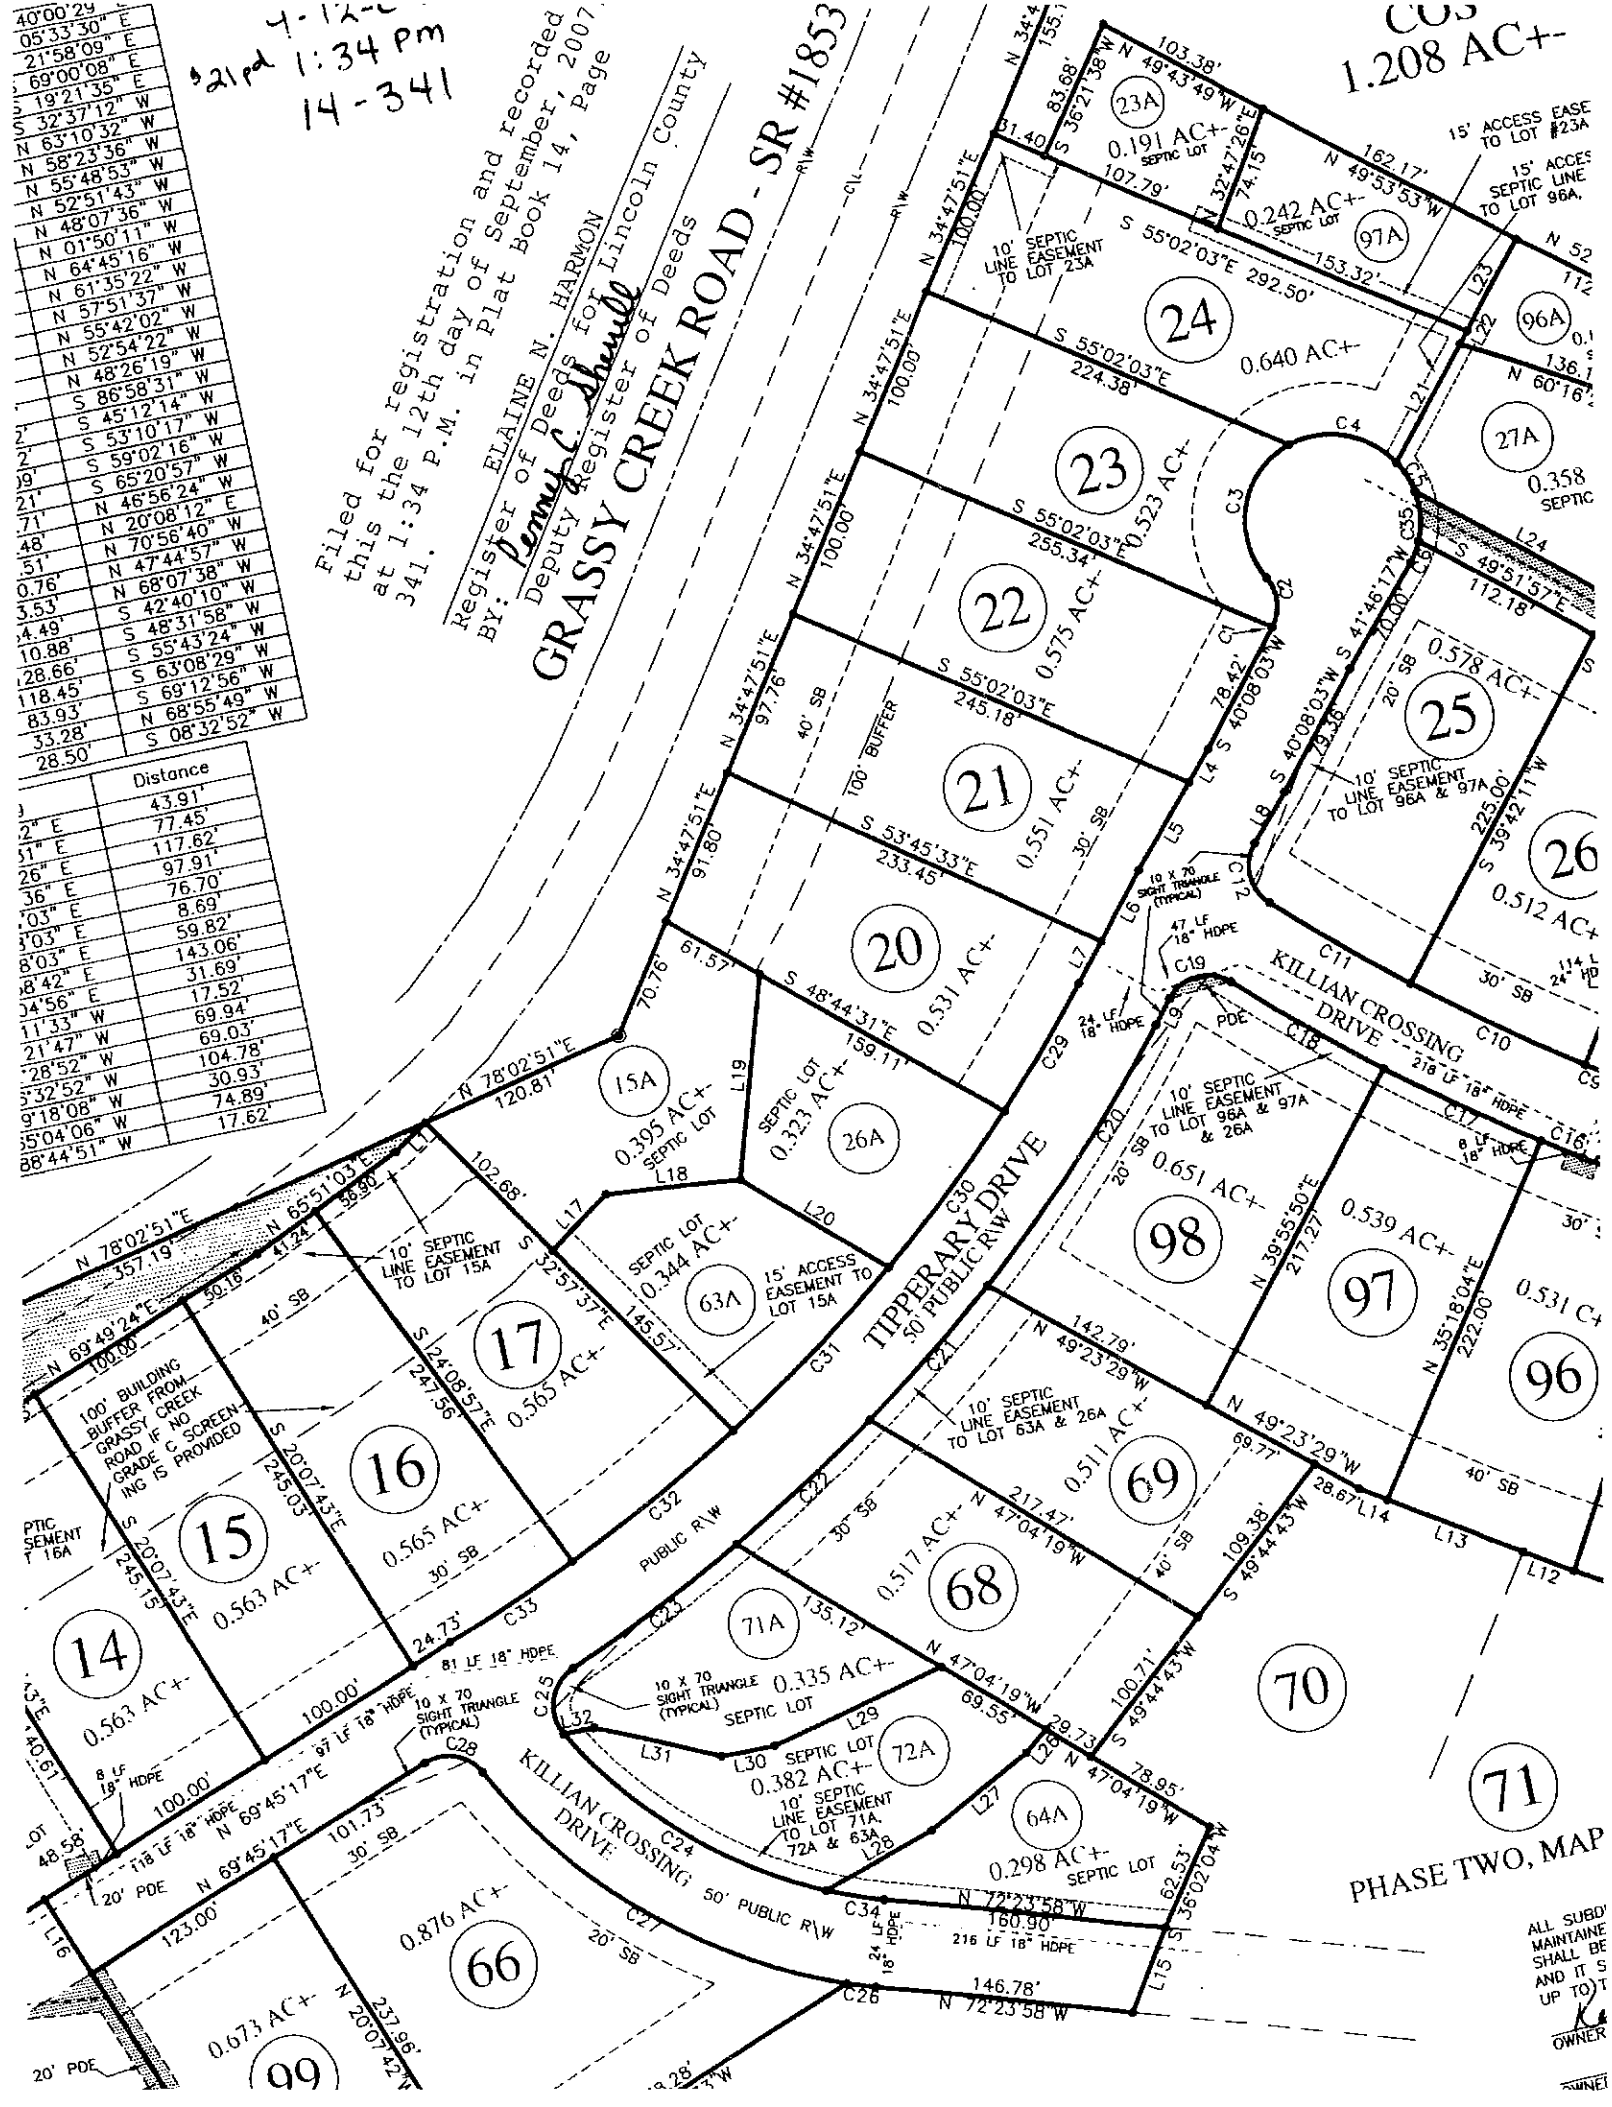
4-12-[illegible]
$21 pd 1:34 pm
14-341

40'00'29"
05'33'30" E
21'58'09" E
S 69'00'08" E
S 19'21'35" E
S 32'37'12" W
N 63'10'32" W
N 58'23'36" W
N 55'48'53" W
N 52'51'43" W
N 48'07'36" W
N 01'50'11" W
N 64'45'16" W
N 61'35'22" W
N 57'51'37" W
N 55'42'02" W
N 52'54'22" W
N 48'26'19" W
S 86'58'31" W
S 45'12'14" W
S 53'10'17" W
S 59'02'16" W
S 65'20'57" W
N 46'56'24" E
N 20'08'12" W
N 70'56'40" W
N 47'44'57" W
N 68'07'38" W
S 42'40'10" W
S 48'31'58" W
S 55'43'24" W
S 63'08'29" W
S 69'12'56" W
N 68'55'49" W
S 08'32'52" W
28.50'

Distance
43.91'
77.45'
117.62'
97.91'
76.70'
8.69'
59.82'
143.06'
31.69'
17.52'
69.94'
69.03'
104.78'
30.93'
74.89'
17.62'

Filed for registration and recorded this the 12th day of September, 2007 at 1:34 P.M. in Plat Book 14, Page 341.
ELAINE N. HARMON
Register of Deeds for Lincoln County
BY: Dennis C. Shuull
Deputy Register of Deeds

GRASSY CREEK ROAD - SR #1853
R/W
C/L
R/W

COS
1.208 AC+-
15' ACCESS EASE TO LOT #23A
15' ACCES SEPTIC LINE TO LOT 96A,
103.38'
N 49'43'49"W
83.68'
S 36'21'38"W
23A
0.191 AC+-
SEPTIC LOT
31.40'
107.79'
S 32'47'26"E
74.15'
162.17'
N 49'53'53"W
0.242 AC+-
SEPTIC LOT
97A
153.32'
N 52
112
96A
136.1
N 60'16'
27A
0.358
SEPTIC
N 34'4
155.
N 34'47'51"E
100.00'
10' SEPTIC LINE EASEMENT TO LOT 23A
S 55'02'03"E 292.50'
24
0.640 AC+-
S 55'02'03"E
224.38'
N 34'47'51"E
100.00'
C4
L23
L22
L21
C3
23
0.523 AC+-
C5
C35
S 55'02'03"E
255.34'
N 34'47'51"E
100.00'
22
0.575 AC+-
C2
C1
L24
S 49'51'57"E
112.18'
C6
S 41'46'17"W
70.00'
0.578 AC+-
25
20' SB
N 34'47'51"E
97.76'
40' SB
S 55'02'03"E
245.18'
100' BUFFER
78.42'
S 40'08'03"W
21
0.551 AC+-
L4
S 40'08'03"W
79.36'
10' SEPTIC LINE EASEMENT TO LOT 96A & 97A
225.00'
S 39'42'11"W
26
0.512 AC+
N 34'47'51"E
91.80'
S 53'45'33"E
233.45'
30' SB
L5
L8
20
0.531 AC+-
L6
10 X 70 SIGHT TRIANGLE (TYPICAL)
C12
47 LF 18" HDPE
C11
KILLIAN CROSSING DRIVE
30' SB
114 L
24" HD
C10
218 LF 18" HDPE
C9
61.57'
70.76'
S 48'44'31"E
159.11'
L7
C19
24 LF 18" HDPE
C29
L9
PDE
C18
N 78'02'51"E
120.81'
15A
0.395 AC+-
SEPTIC LOT
L19
SEPTIC LOT
0.323 AC+-
26A
10' SEPTIC LINE EASEMENT TO LOT 96A & 97A & 26A
C20
C17
8 LF 18" HDPE
C16
102.68'
L18
L17
S 32'57'37"E
145.57'
SEPTIC LOT
0.344 AC+-
63A
L20
15' ACCESS EASEMENT TO LOT 15A
C30
TIPPERARY DRIVE
50' PUBLIC R/W
20' SB
0.651 AC+-
98
N 39'55'50"E
217.27'
0.539 AC+-
97
N 35'18'04"E
222.00'
0.531 C+
96
30'
N 78'02'51"E
357.19'
L1
N 65'51'03"E
56.90'
41.24'
10' SEPTIC LINE EASEMENT TO LOT 15A
N 69'49'24"E
100.00'
50.18'
40' SB
S 24'08'57"E
247.56'
17
0.565 AC+-
C31
C21
142.79'
N 49'23'29"W
10' SEPTIC LINE EASEMENT TO LOT 63A & 26A
0.511 AC+-
69
N 49'23'29"W
69.77'
40' SB
28.67'
L14
L13
L12
100' BUILDING BUFFER FROM GRASSY CREEK ROAD IF NO GRADE C SCREENING IS PROVIDED
S 20'07'43"E
245.03'
16
0.565 AC+-
30' SB
C32
PUBLIC R/W
C22
30' SB
0.517 AC+-
217.47'
N 47'04'19"W
68
40' SB
109.38'
S 49'44'43"W
PTIC EASEMENT T 16A
S 20'07'43"E
245.13'
15
0.563 AC+-
24.73'
C33
81 LF 18" HDPE
C23
71A
135.12'
N 47'04'19"W
70
14
0.563 AC+-
100.00'
97 LF 18" HDPE
10 X 70 SIGHT TRIANGLE (TYPICAL)
C25
L32
10 X 70 SIGHT TRIANGLE (TYPICAL)
0.335 AC+-
SEPTIC LOT
L29
72A
69.55'
29.73'
L26
100.71'
S 49'44'43"W
C28
L31
L30
SEPTIC LOT
0.382 AC+-
N 47'04'19"W
78.95'
71
8 LF 18" HDPE
100.00'
N 69'45'17"E
101.73'
30' SB
KILLIAN CROSSING DRIVE
10' SEPTIC LINE EASEMENT TO LOT 71A, 72A & 63A
L28
L27
64A
0.298 AC+-
SEPTIC LOT
62.53'
S 36'02'04"W
PHASE TWO, MAP
48.58'
118 LF 18" HDPE
20' PDE
N 69'45'17"E
123.00'
C24
50' PUBLIC R/W
C34
N 72'23'58"W
160.90'
216 LF 18" HDPE
24 LF 18" HDPE
L15
L16
0.876 AC+-
66
C27
20' SB
C26
146.78'
N 72'23'58"W
ALL SUBD MAINTAINE SHALL BE AND IT S UP TO T
OWNER
0.673 AC+-
N 20'07'42"
237.96'
99
20' PDE
8.28'
OT
40.61'
43"E